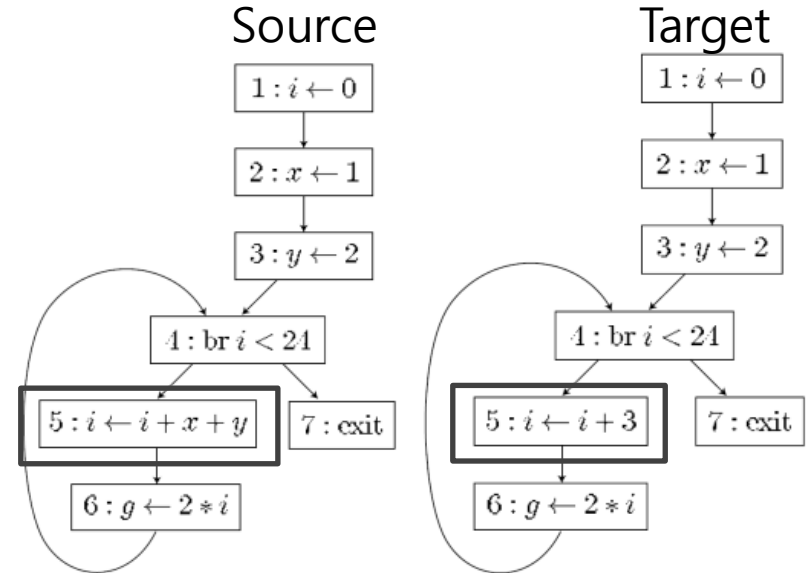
Source

$1: i \leftarrow 0$

$2: x \leftarrow 1$

$3: y \leftarrow 2$

$4: \mathrm{br}\ i < 24$

$5: i \leftarrow i + x + y$

$7: \mathrm{exit}$

$6: g \leftarrow 2 * i$

Target

$1: i \leftarrow 0$

$2: x \leftarrow 1$

$3: y \leftarrow 2$

$4: \mathrm{br}\ i < 24$

$5: i \leftarrow i + 3$

$7: \mathrm{exit}$

$6: g \leftarrow 2 * i$